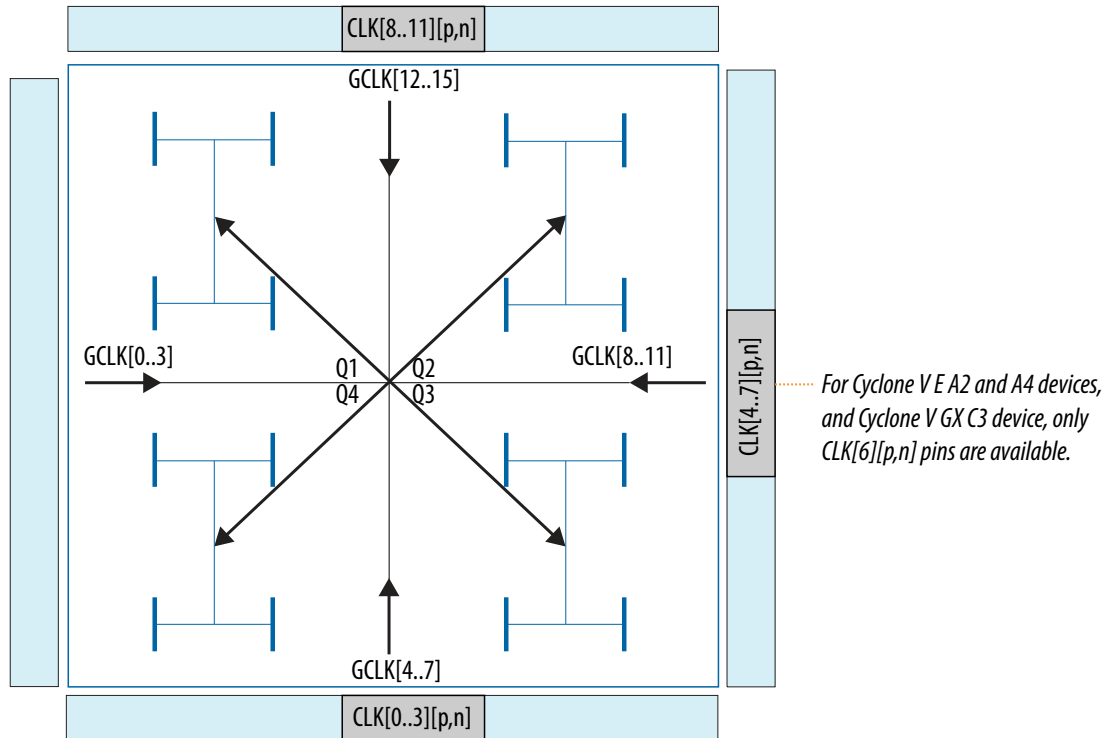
CLK[8..11][p,n]

GCLK[12..15]

GCLK[0..3]

Q1

Q2

GCLK[8..11]

Q4

Q3

CLK[4..7][p,n]

For Cyclone V E A2 and A4 devices, and Cyclone V GX C3 device, only CLK[6][p,n] pins are available.

GCLK[4..7]

CLK[0..3][p,n]